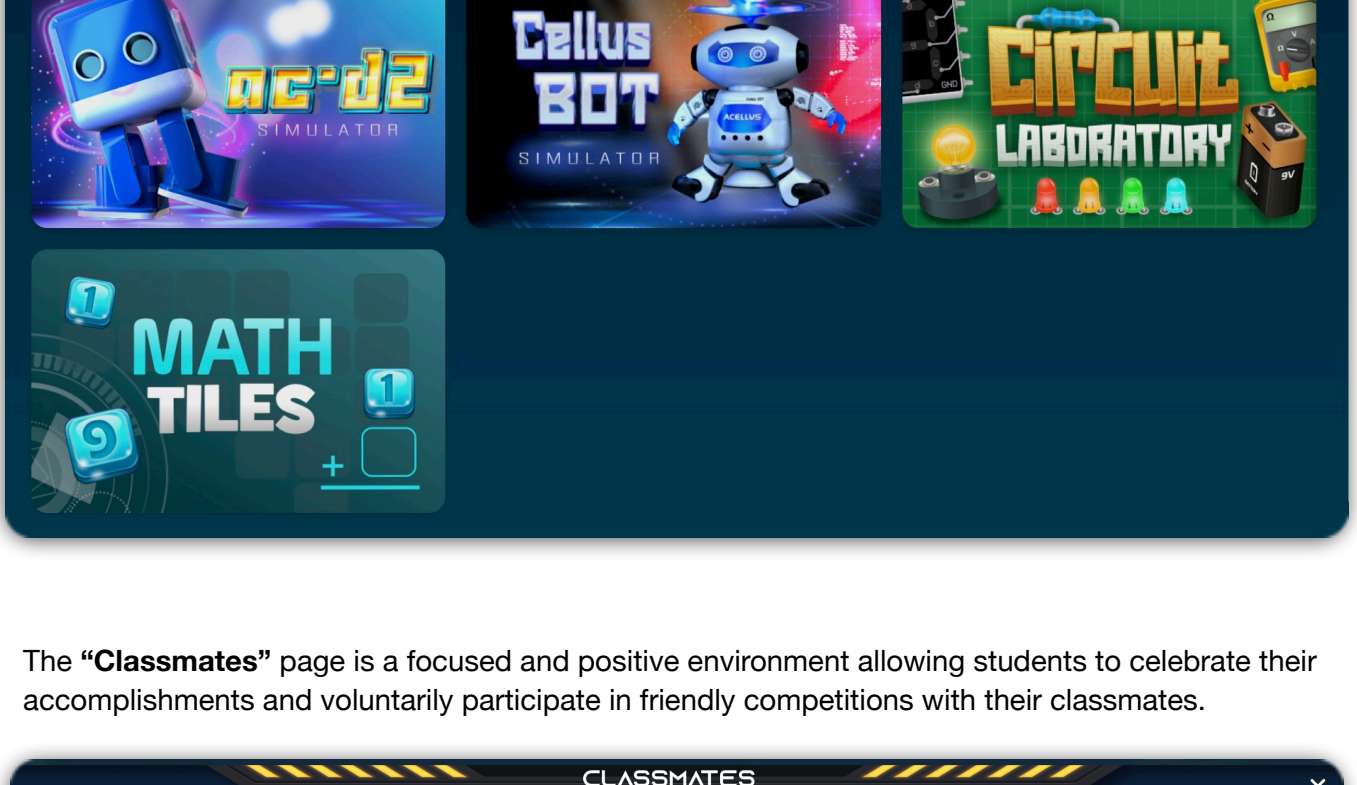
ac-d2
SIMULATOR

Cellus BOT
SIMULATOR
ACELLUS

Circuit LABORATORY
GND
9V

1
MATH TILES
1
9
+

The **“Classmates”** page is a focused and positive environment allowing students to celebrate their accomplishments and voluntarily participate in friendly competitions with their classmates.

CLASSMATES